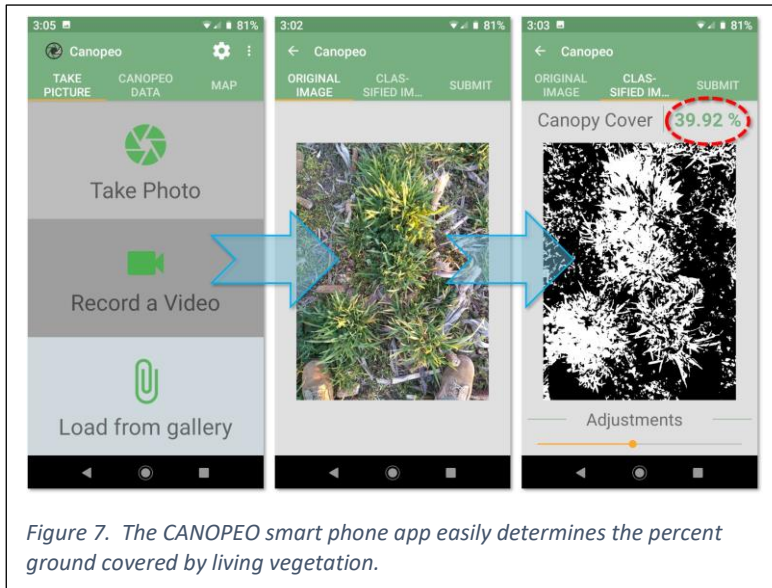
3:05 81%
Canopeo
TAKE PICTURE
CANOPEO DATA
MAP
Take Photo
Record a Video
Load from gallery

3:02 81%
← Canopeo
ORIGINAL IMAGE
CLASSIFIED IM...
SUBMIT

3:03 81%
← Canopeo
ORIGINAL IMAGE
CLASSIFIED IM...
SUBMIT
Canopy Cover 39.92 %
Adjustments

*Figure 7. The CANOPEO smart phone app easily determines the percent ground covered by living vegetation.*